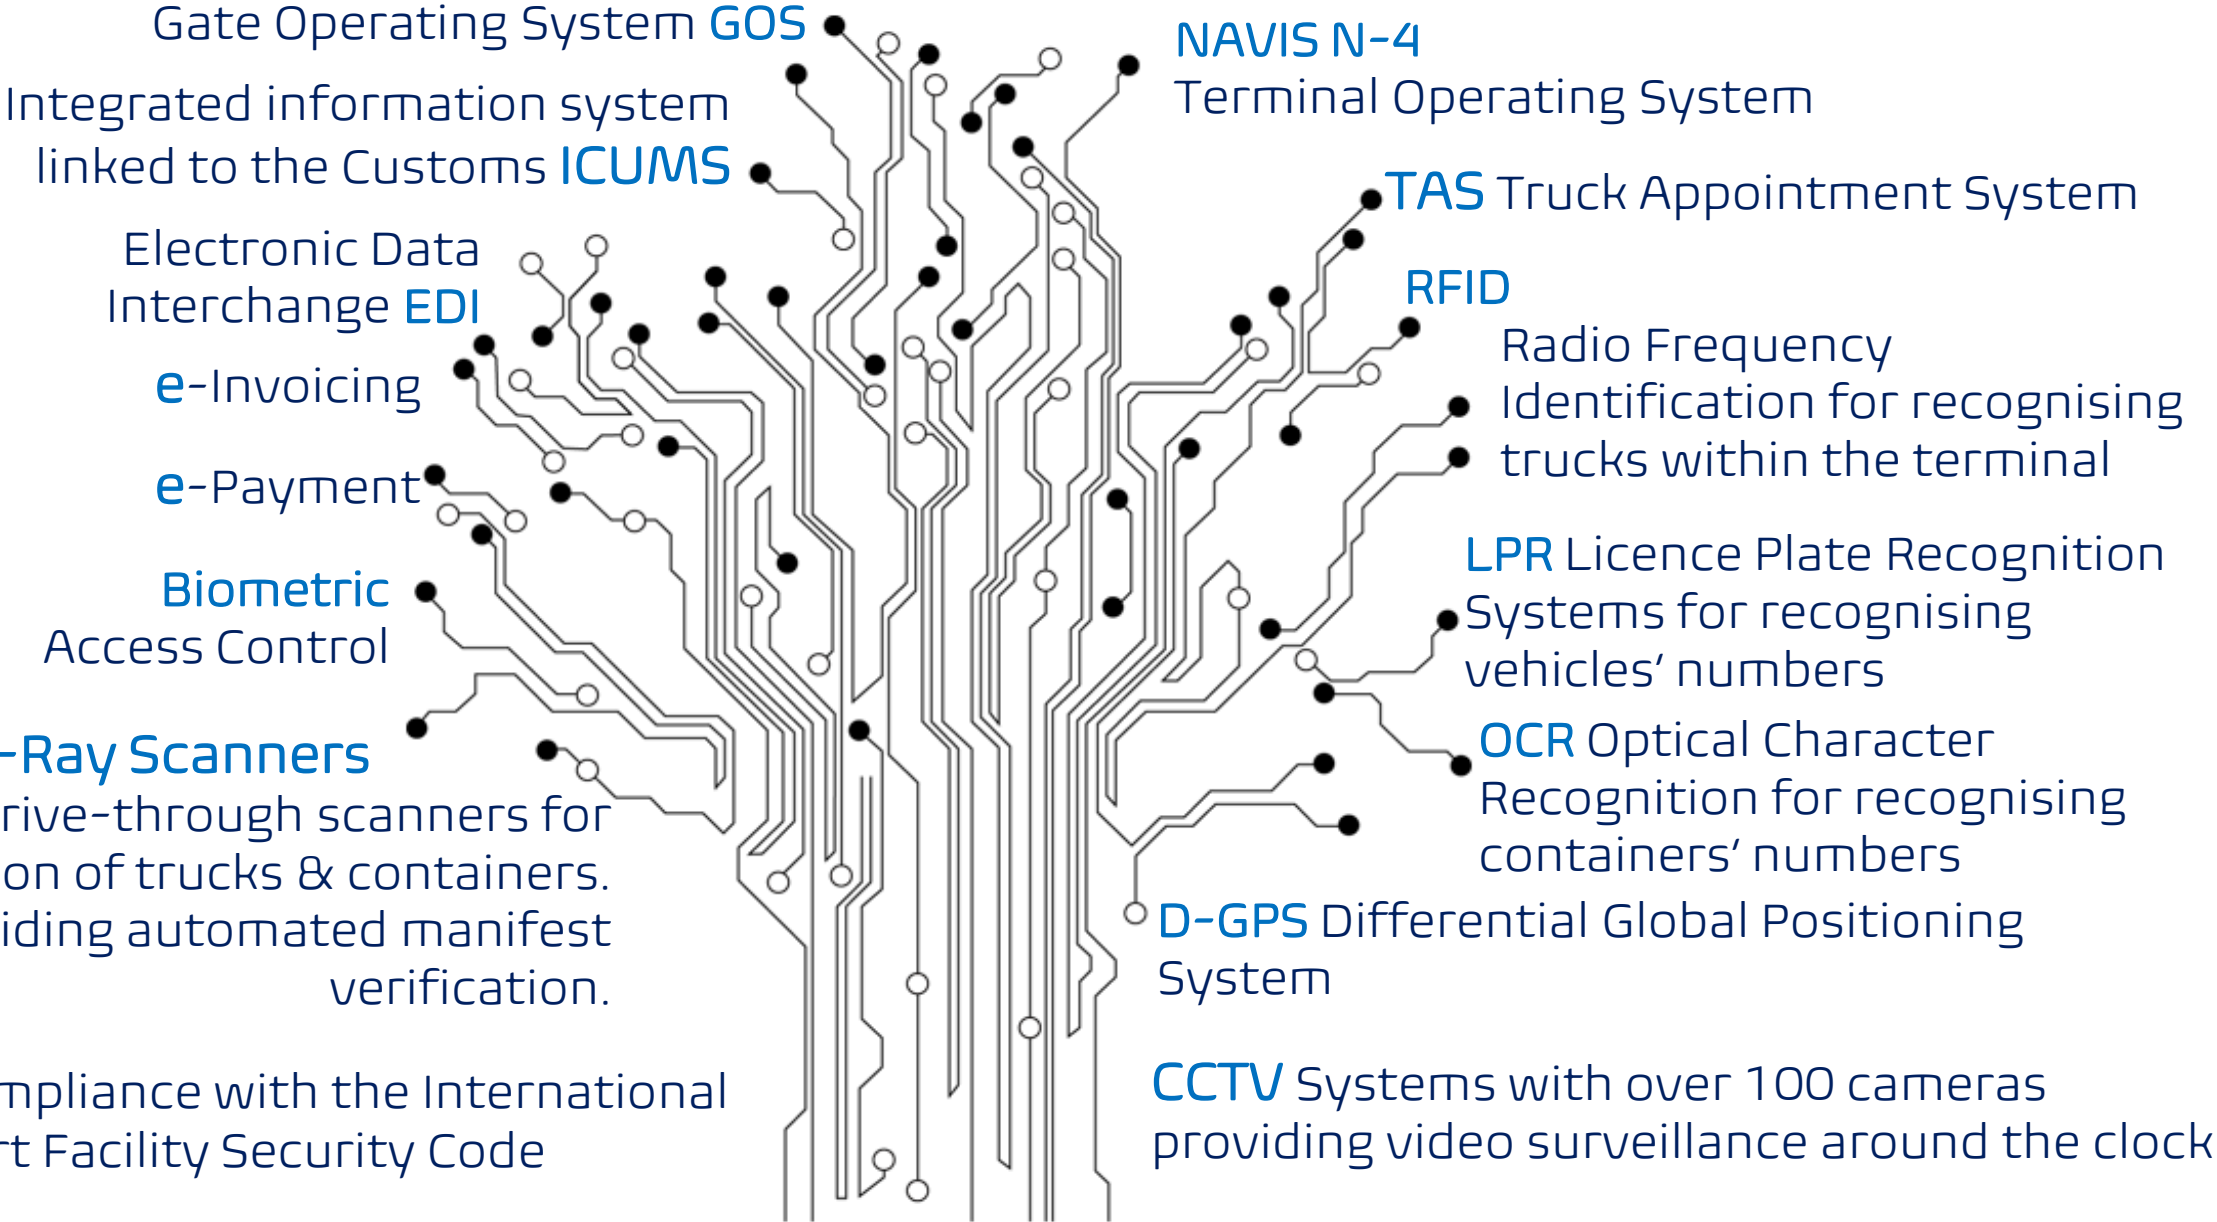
Gate Operating System GOS

Integrated information system linked to the Customs ICUMS

Electronic Data Interchange EDI

e-Invoicing

e-Payment

Biometric Access Control

-Ray Scanners
rive-through scanners for
on of trucks & containers.
iding automated manifest
verification.

npliance with the International
rt Facility Security Code

NAVIS N-4
Terminal Operating System

TAS Truck Appointment System

RFID
Radio Frequency Identification for recognising trucks within the terminal

LPR Licence Plate Recognition Systems for recognising vehicles' numbers

OCR Optical Character Recognition for recognising containers' numbers

D-GPS Differential Global Positioning System

CCTV Systems with over 100 cameras providing video surveillance around the clock